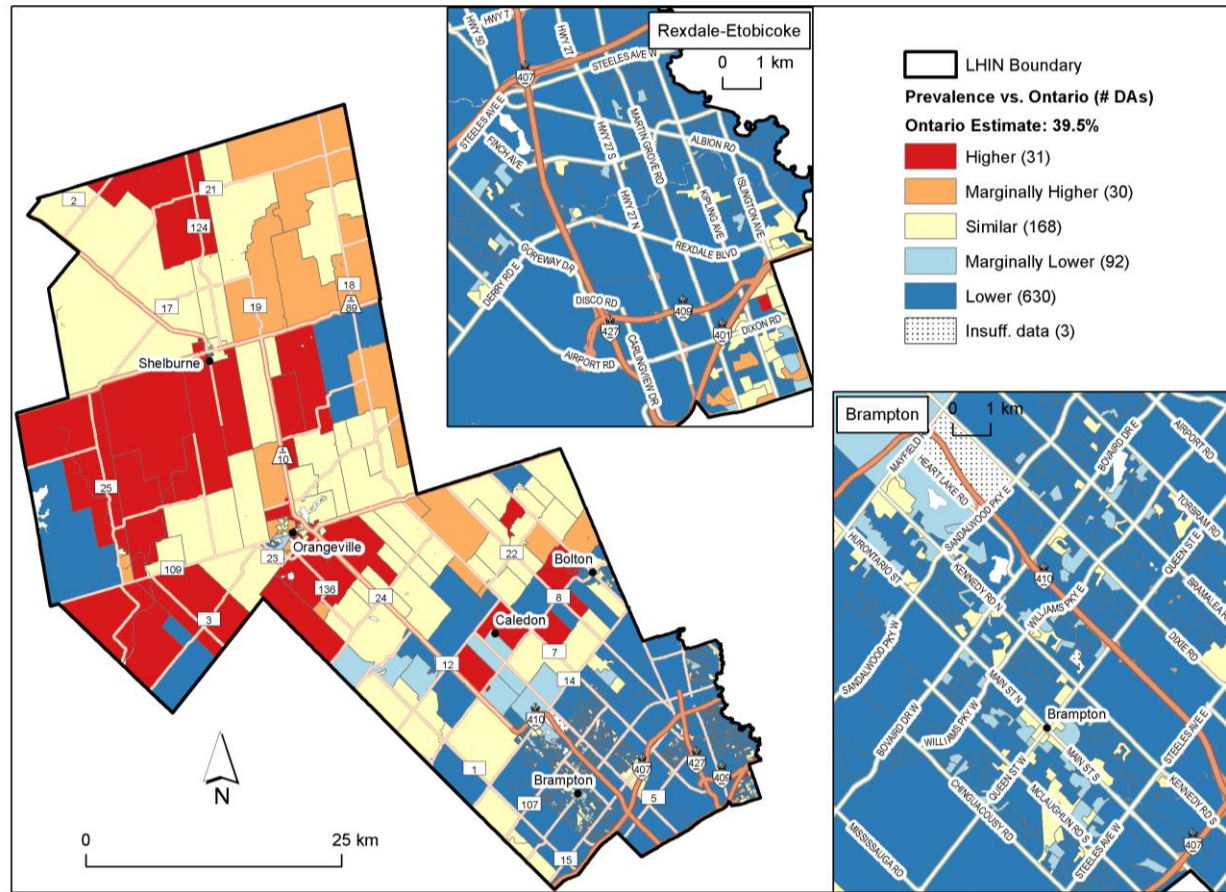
Rexdale-Etobicoke

0 1 km

HWY 7
HWY 50
HWY 27
407
STEELES AVE W
STEELES AVE E
FINCH AVE
HWY 27 S
MARTIN GROVE RD
ALBION RD
HWY 27 N
KIPLING AVE
ISLINGTON AVE
REXDALE BLVD
GOREWAY DR
DERRY RD E
DISCO RD
409
427
401
DIXON RD
AIRPORT RD
CARLINGVIEW DR

LHIN Boundary
Prevalence vs. Ontario (# DAs)
Ontario Estimate: 39.5%
Higher (31)
Marginally Higher (30)
Similar (168)
Marginally Lower (92)
Lower (630)
Insuff. data (3)

2
21
124
17
19
18
89
Shelburne
10
25
Orangeville
23
109
136
3
24
22
Bolton
8
Caledon
12
7
14
410
1
Brampton
107
407
427
409
5
15

N

0 25 km

Brampton

0 1 km

MAYFIELD
HEART LAKE RD
SANDALWOOD PKY E
BOVAIRD DR E
AIRPORT RD
TORBRAM RD
HURONTARIO ST
KENNEDY RD N
410
QUEEN ST E
BRAMALEA RD
WILLIAMS PKY E
DIXIE RD
SANDALWOOD PKY W
MAIN ST N
Brampton
BOVAIRD DR W
WILLIAMS PKY W
QUEEN ST W
MAIN ST S
STEELES AVE E
KENNEDY RD S
CHINGUACOUSY RD
MCLAUGHLIN RD S
STEELES AVE W
MISSISSAUGA RD
407